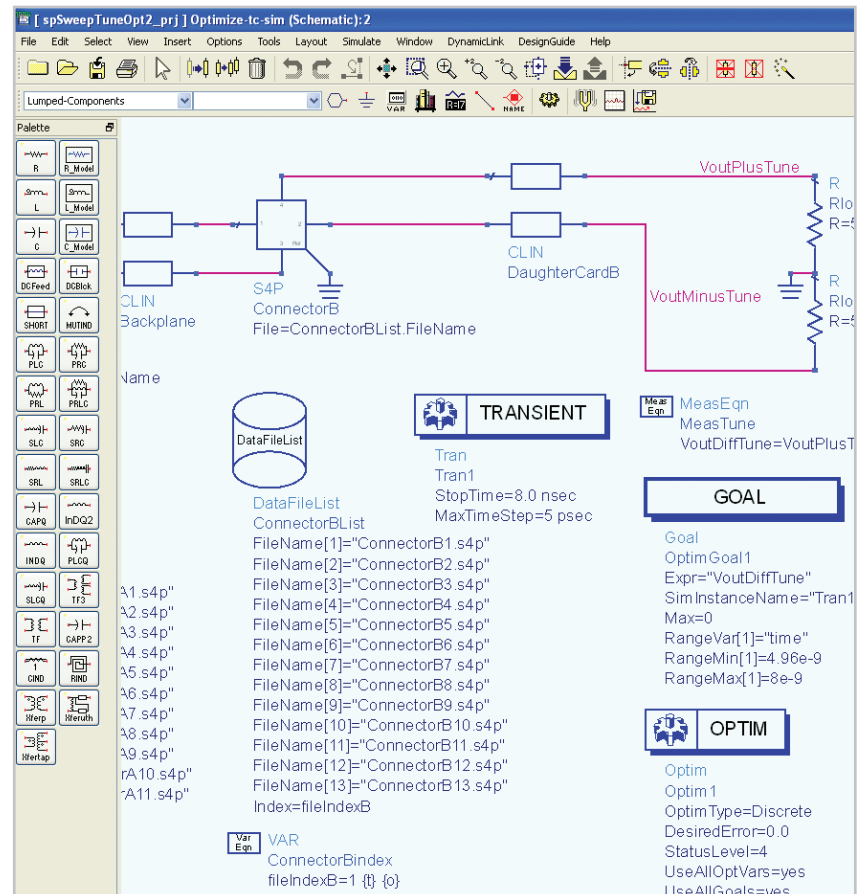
[ spSweepTuneOpt2_prj ] Optimize-tc-sim (Schematic):2

File Edit Select View Insert Options Tools Layout Simulate Window DynamicLink DesignGuide Help

Lumped-Components

VAR

NAME

Palette

R R_Model L L_Model C C_Model DCFeed DCBlock SHORT MUTIND PLC PRC PRL PRLC SLC SRC SRL SRLC CAPQ InDQ2 INDQ PLCQ SLCQ TF3 TF CAPP2 CIND RIND Xferp Xferruth Xfertap

VoutPlusTune

R
Rlo
R=5

R
Rlo
R=5

CLIN
Backplane

S4P
ConnectorB
File=ConnectorBList.FileName

CLIN
DaughterCardB

VoutMinusTune

Name

DataFileList

TRANSIENT

Tran
Tran1
StopTime=8.0 nsec
MaxTimeStep=5 psec

Meas Eqn
MeasEqn
MeasTune
VoutDiffTune=VoutPlusT

GOAL

Goal
OptimGoal1
Expr="VoutDiffTune"
SimInstanceName="Tran1
Max=0
RangeVar[1]="time"
RangeMin[1]=4.96e-9
RangeMax[1]=8e-9

DataFileList
ConnectorBList
FileName[1]="ConnectorB1.s4p"
FileName[2]="ConnectorB2.s4p"
FileName[3]="ConnectorB3.s4p"
FileName[4]="ConnectorB4.s4p"
FileName[5]="ConnectorB5.s4p"
FileName[6]="ConnectorB6.s4p"
FileName[7]="ConnectorB7.s4p"
FileName[8]="ConnectorB8.s4p"
FileName[9]="ConnectorB9.s4p"
FileName[10]="ConnectorB10.s4p"
FileName[11]="ConnectorB11.s4p"
FileName[12]="ConnectorB12.s4p"
FileName[13]="ConnectorB13.s4p"
Index=fileIndexB

A1.s4p"
A2.s4p"
A3.s4p"
A4.s4p"
A5.s4p"
A6.s4p"
A7.s4p"
A8.s4p"
A9.s4p"
rA10.s4p"
rA11.s4p"

OPTIM

Optim
Optim1
OptimType=Discrete
DesiredError=0.0
StatusLevel=4
UseAllOptVars=yes
UseAllGoals=yes

Var Eqn
VAR
ConnectorBindex
fileIndexB=1 {t} {o}